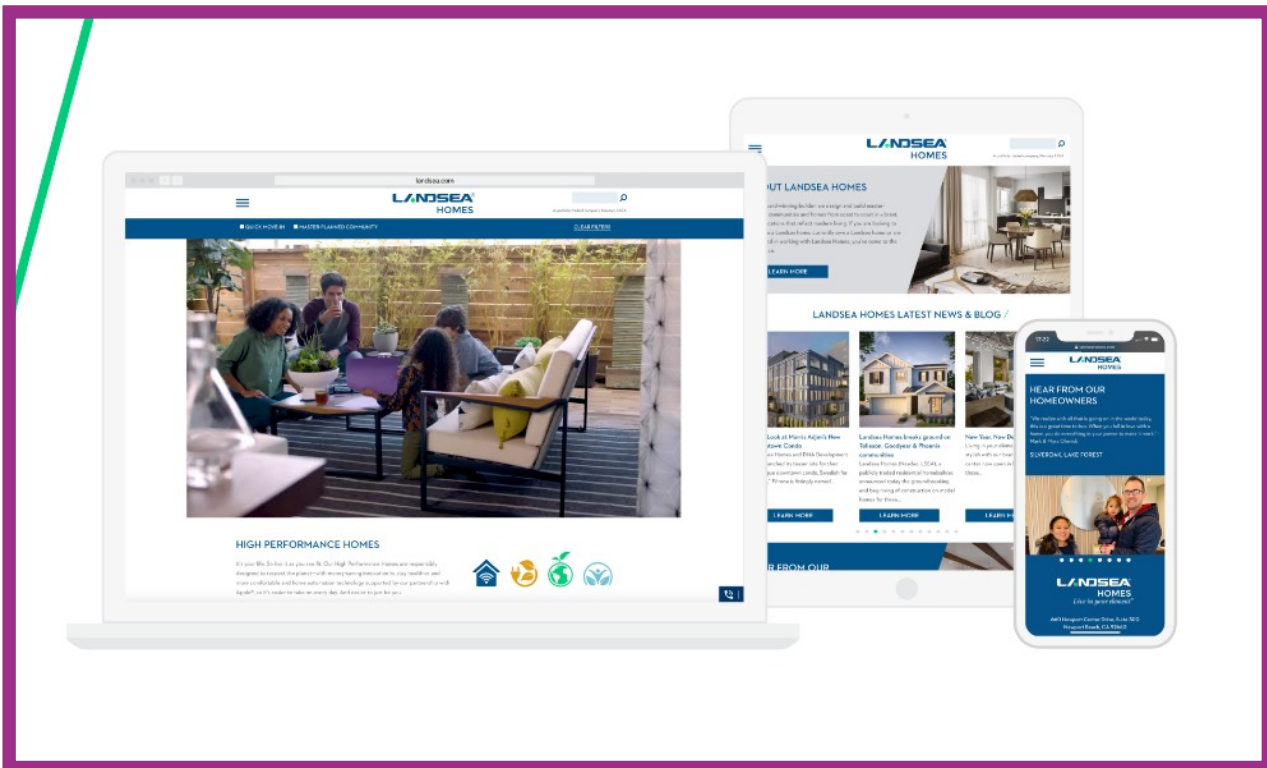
landsea.com

LANDSEA HOMES

QUICK MOVE IN MASTER PLANNED COMMUNITY CLEAR FILTERS

HIGH PERFORMANCE HOMES

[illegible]

LANDSEA HOMES

OUT LANDSEA HOMES

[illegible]

LEARN MORE

LANDSEA HOMES LATEST NEWS & BLOG

Look at Monte Adjan's New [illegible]

Landsea Homes breaks ground on Tolleson, Goodyear & Phoenix communities

New Year, New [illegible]

LEARN MORE LEARN MORE LEARN M

R FROM OUR

LANDSEA

HEAR FROM OUR HOMEOWNERS

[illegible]

SILVEROAK, LAKE FOREST

LANDSEA HOMES

Live in your dream!

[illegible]